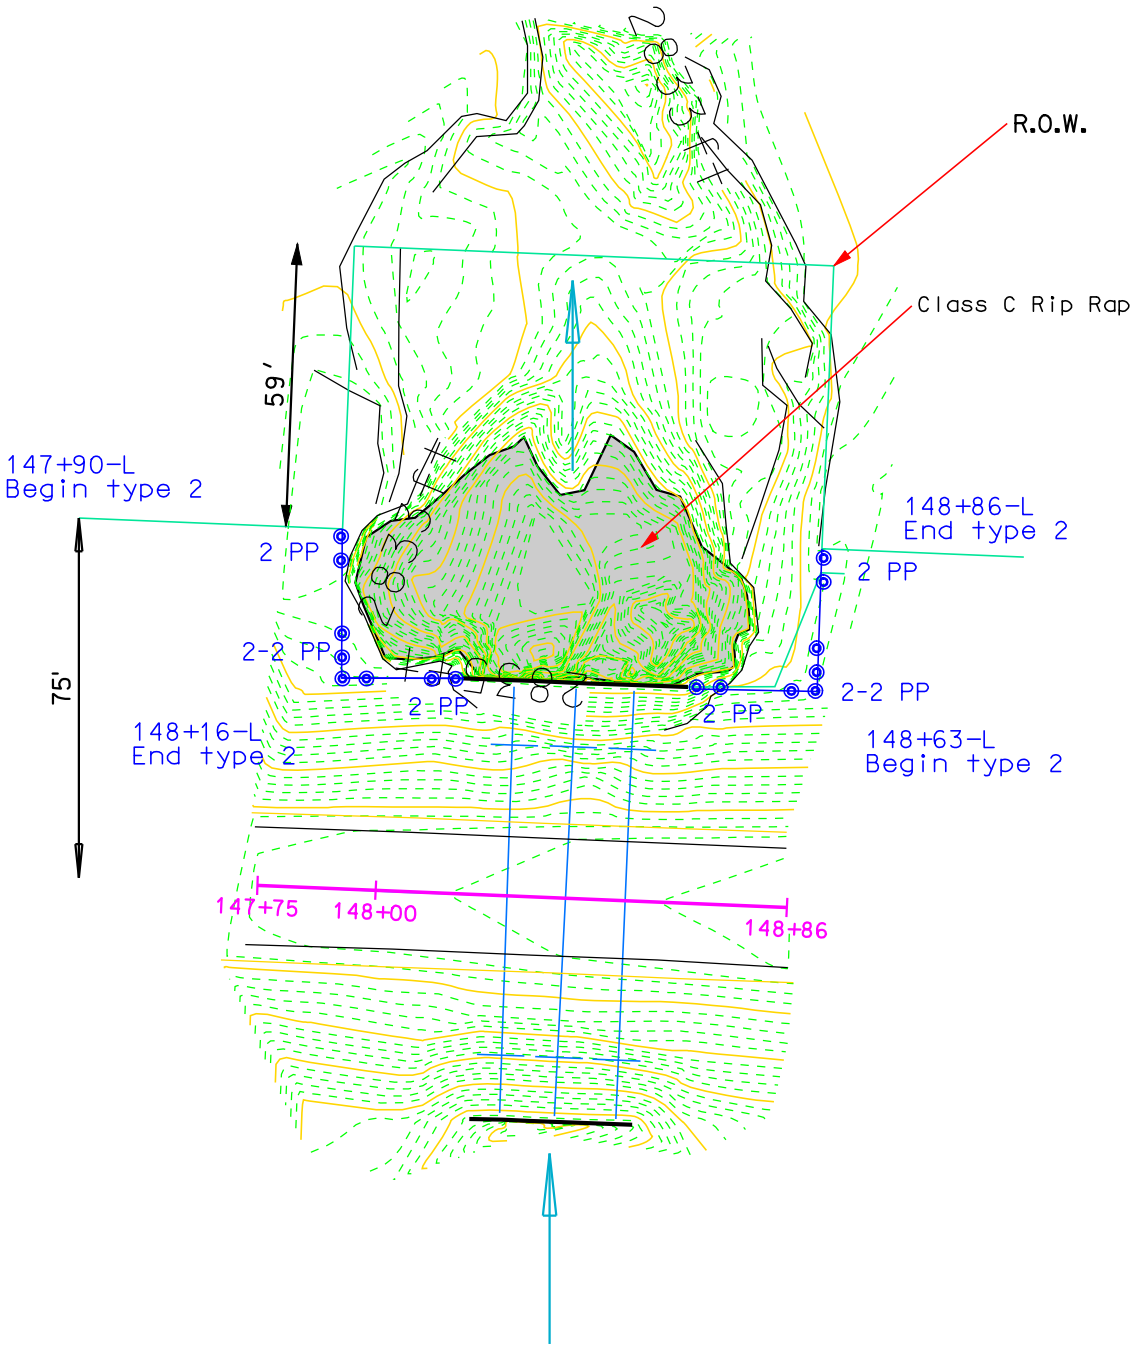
2833 FT

R.O.W.

Class C Rip Rap

59'

147+90-L
Begin type 2

148+86-L
End type 2

2 PP

2 PP

2830

2-2 PP

2828

75'

2 PP

2 PP

2-2 PP

148+16-L
End type 2

148+63-L
Begin type 2

147+75

148+00

148+86